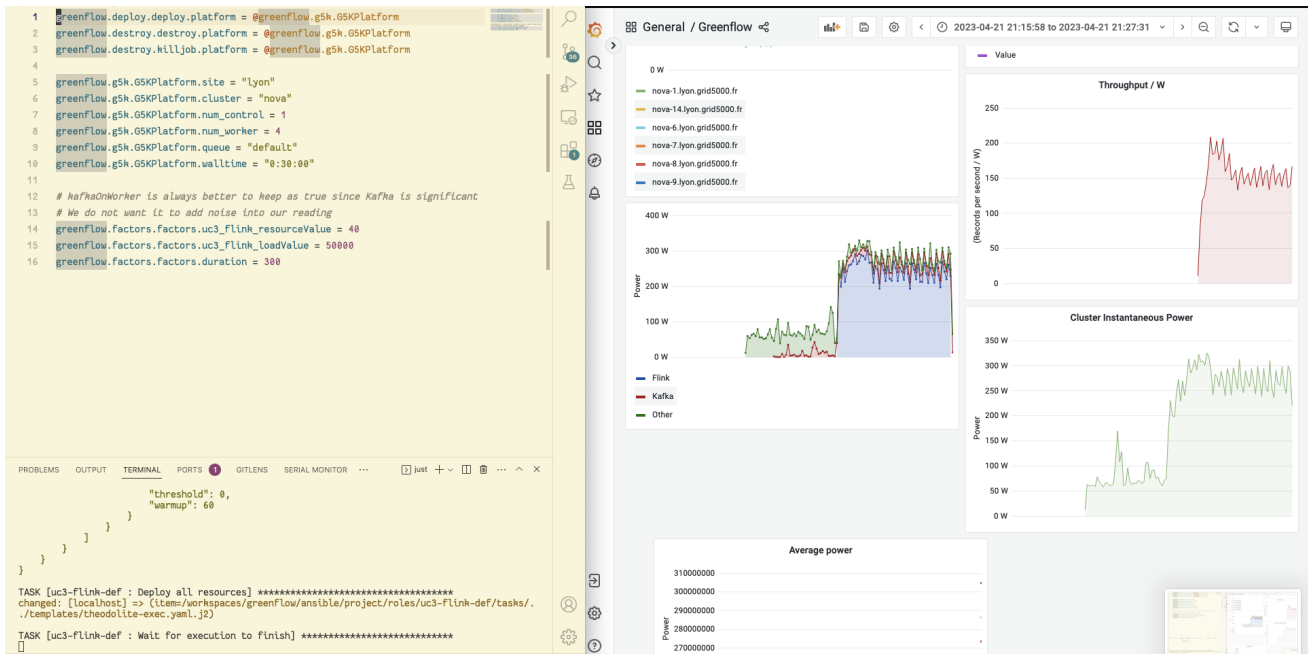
1 greenflow.deploy.deploy.platform = @greenflow.g5k.G5KPlatform
2 greenflow.destroy.destroy.platform = @greenflow.g5k.G5KPlatform
3 greenflow.destroy.killjob.platform = @greenflow.g5k.G5KPlatform
4
5 greenflow.g5k.G5KPlatform.site = "lyon"
6 greenflow.g5k.G5KPlatform.cluster = "nova"
7 greenflow.g5k.G5KPlatform.num_control = 1
8 greenflow.g5k.G5KPlatform.num_worker = 4
9 greenflow.g5k.G5KPlatform.queue = "default"
10 greenflow.g5k.G5KPlatform.walltime = "0:30:00"
11
12 # kafkaOnWorker is always better to keep as true since Kafka is significant
13 # We do not want it to add noise into our reading
14 greenflow.factors.factors.uc3_flink_resourceValue = 40
15 greenflow.factors.factors.uc3_flink_loadValue = 50000
16 greenflow.factors.factors.duration = 300

PROBLEMS OUTPUT TERMINAL PORTS 1 GITLENS SERIAL MONITOR ··· just

"threshold": 0,
"warmup": 60
}
}
]
}
}
}

TASK [uc3-flink-def : Deploy all resources] ************************************
changed: [localhost] => (item=/workspaces/greenflow/ansible/project/roles/uc3-flink-def/tasks/../templates/theodolite-exec.yaml.j2)

TASK [uc3-flink-def : Wait for execution to finish] ****************************

General / Greenflow
2023-04-21 21:15:58 to 2023-04-21 21:27:31

0 W
nova-1.lyon.grid5000.fr
nova-14.lyon.grid5000.fr
nova-6.lyon.grid5000.fr
nova-7.lyon.grid5000.fr
nova-8.lyon.grid5000.fr
nova-9.lyon.grid5000.fr

Value

Throughput / W
250
200
150
100
50
0
(Records per second / W)

400 W
300 W
200 W
100 W
0 W
Power
Flink
Kafka
Other

Cluster Instantaneous Power
350 W
300 W
250 W
200 W
150 W
100 W
50 W
0 W
Power

Average power
310000000
300000000
290000000
280000000
270000000
Power